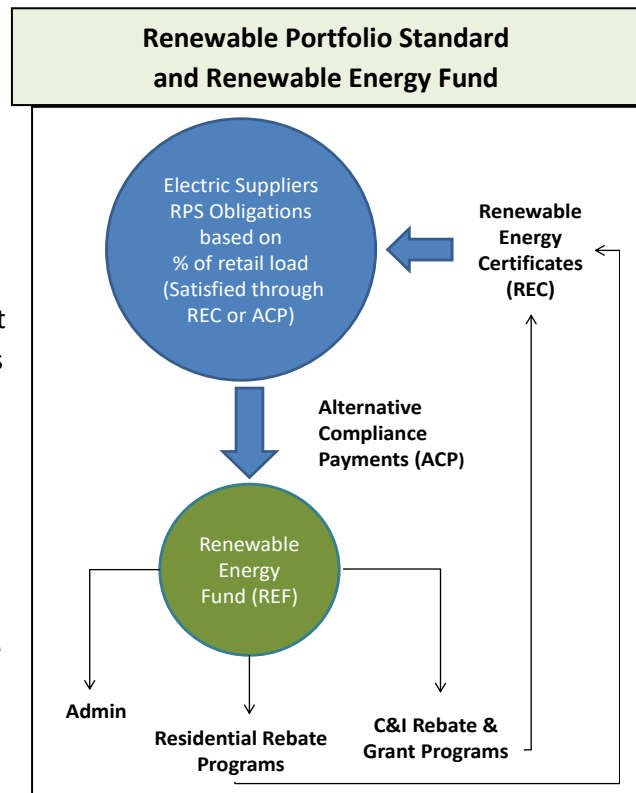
Renewable Portfolio Standard and Renewable Energy Fund

Electric Suppliers RPS Obligations based on % of retail load (Satisfied through REC or ACP)

Renewable Energy Certificates (REC)

Alternative Compliance Payments (ACP)

Renewable Energy Fund (REF)

Admin

Residential Rebate Programs

C&I Rebate & Grant Programs